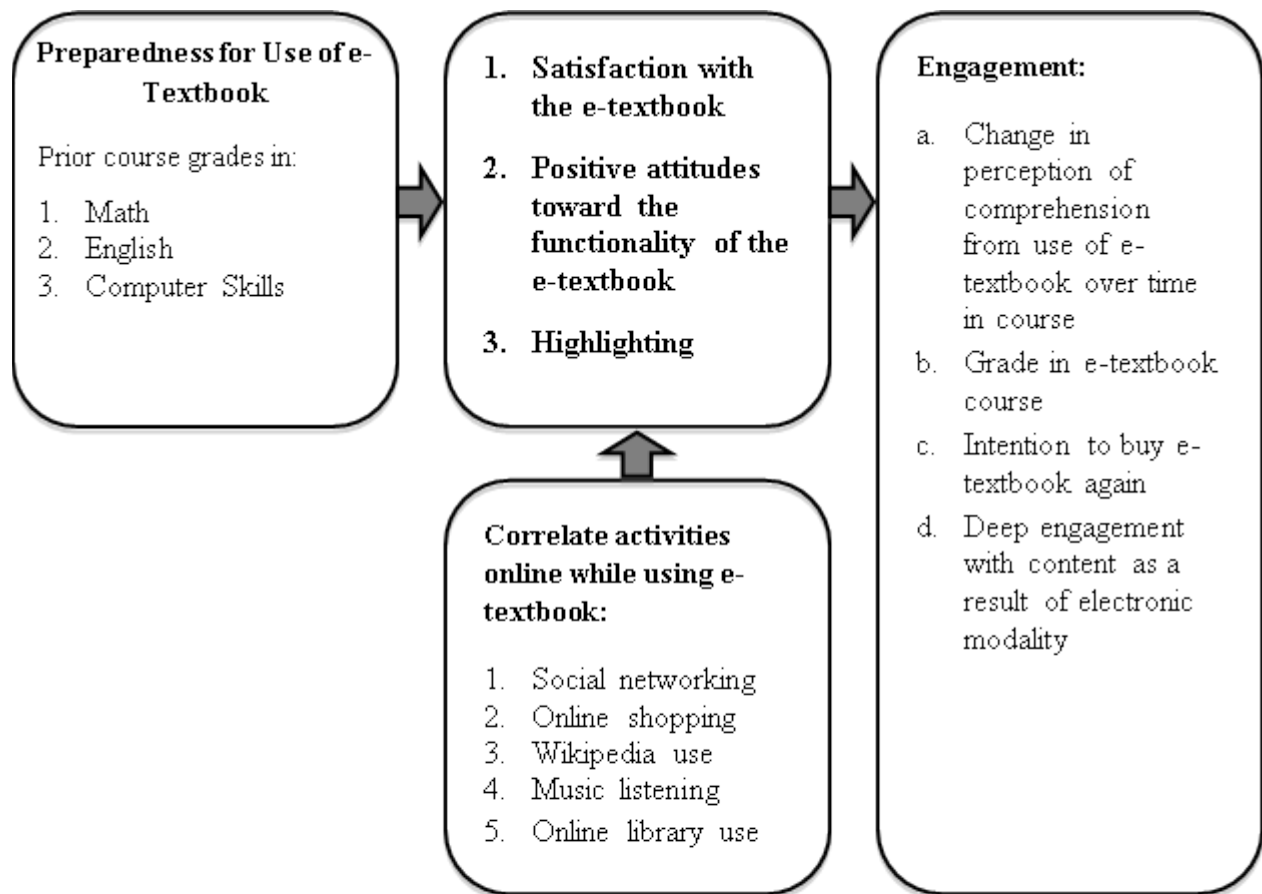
**Preparedness for Use of e-Textbook**

Prior course grades in:

1. Math
2. English
3. Computer Skills

1. **Satisfaction with the e-textbook**
2. **Positive attitudes toward the functionality of the e-textbook**
3. **Highlighting**

**Correlate activities online while using e-textbook:**

1. Social networking
2. Online shopping
3. Wikipedia use
4. Music listening
5. Online library use

**Engagement:**

a. Change in perception of comprehension from use of e-textbook over time in course
b. Grade in e-textbook course
c. Intention to buy e-textbook again
d. Deep engagement with content as a result of electronic modality